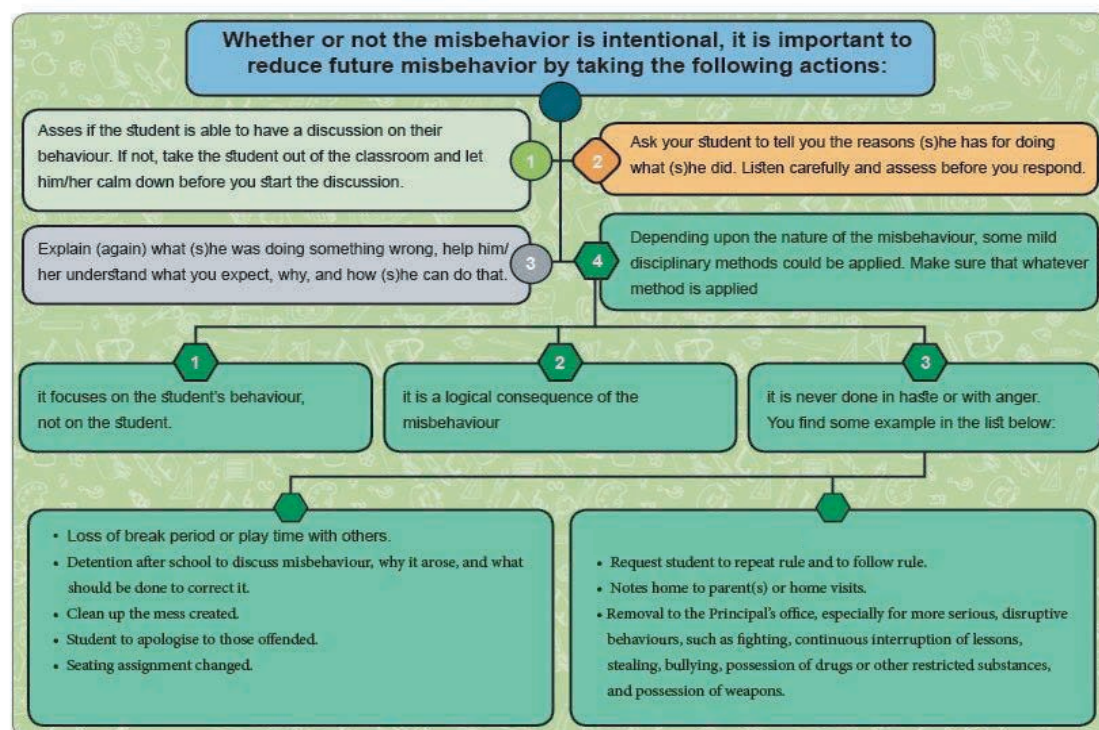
Whether or not the misbehavior is intentional, it is important to reduce future misbehavior by taking the following actions:

1

Asses if the student is able to have a discussion on their behaviour. If not, take the student out of the classroom and let him/her calm down before you start the discussion.

2

Ask your student to tell you the reasons (s)he has for doing what (s)he did. Listen carefully and assess before you respond.

3

Explain (again) what (s)he was doing something wrong, help him/her understand what you expect, why, and how (s)he can do that.

4

Depending upon the nature of the misbehaviour, some mild disciplinary methods could be applied. Make sure that whatever method is applied

1

it focuses on the student's behaviour, not on the student.

2

it is a logical consequence of the misbehaviour

3

it is never done in haste or with anger. You find some example in the list below:

- Loss of break period or play time with others.
- Detention after school to discuss misbehaviour, why it arose, and what should be done to correct it.
- Clean up the mess created.
- Student to apologise to those offended.
- Seating assignment changed.

- Request student to repeat rule and to follow rule.
- Notes home to parent(s) or home visits.
- Removal to the Principal's office, especially for more serious, disruptive behaviours, such as fighting, continuous interruption of lessons, stealing, bullying, possession of drugs or other restricted substances, and possession of weapons.